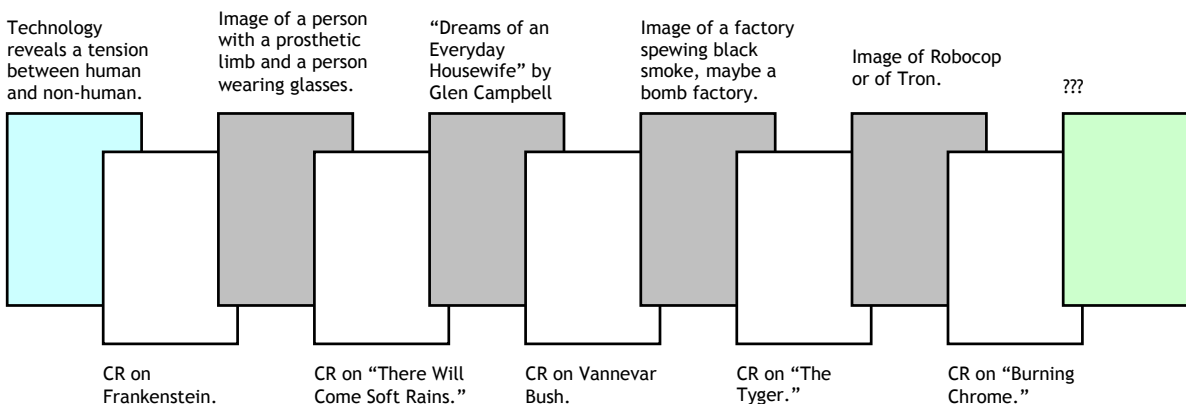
Technology reveals a tension between human and non-human.

Image of a person with a prosthetic limb and a person wearing glasses.

“Dreams of an Everyday Housewife” by Glen Campbell

Image of a factory spewing black smoke, maybe a bomb factory.

Image of Robocop or of Tron.

???

CR on Frankenstein.

CR on “There Will Come Soft Rains.”

CR on Vannevar Bush.

CR on “The Tyger.”

CR on “Burning Chrome.”